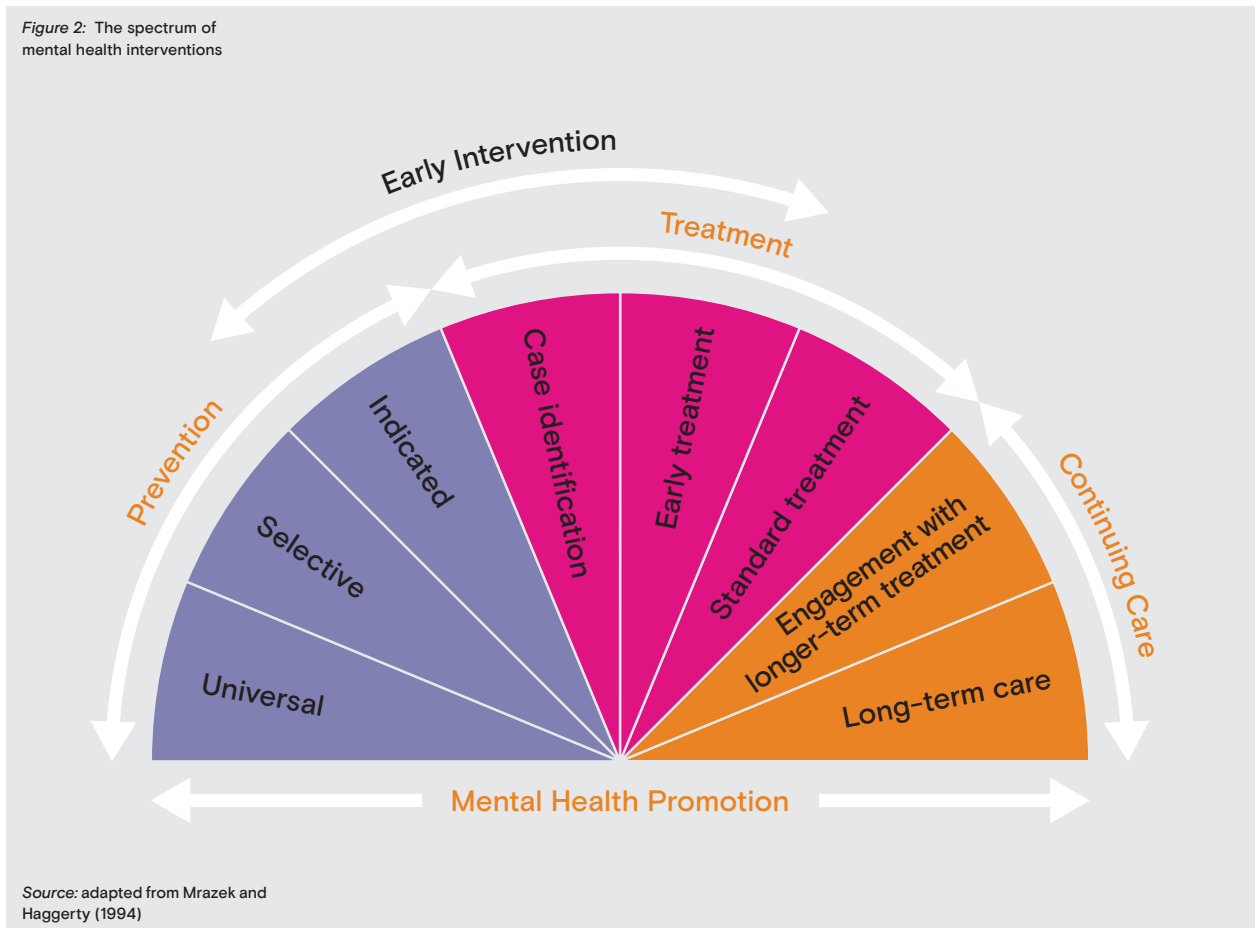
*Figure 2:* The spectrum of mental health interventions

Early Intervention

Treatment

Prevention

Continuing Care

Universal

Selective

Indicated

Case identification

Early treatment

Standard treatment

Engagement with longer-term treatment

Long-term care

Mental Health Promotion

*Source:* adapted from Mrazek and Haggerty (1994)